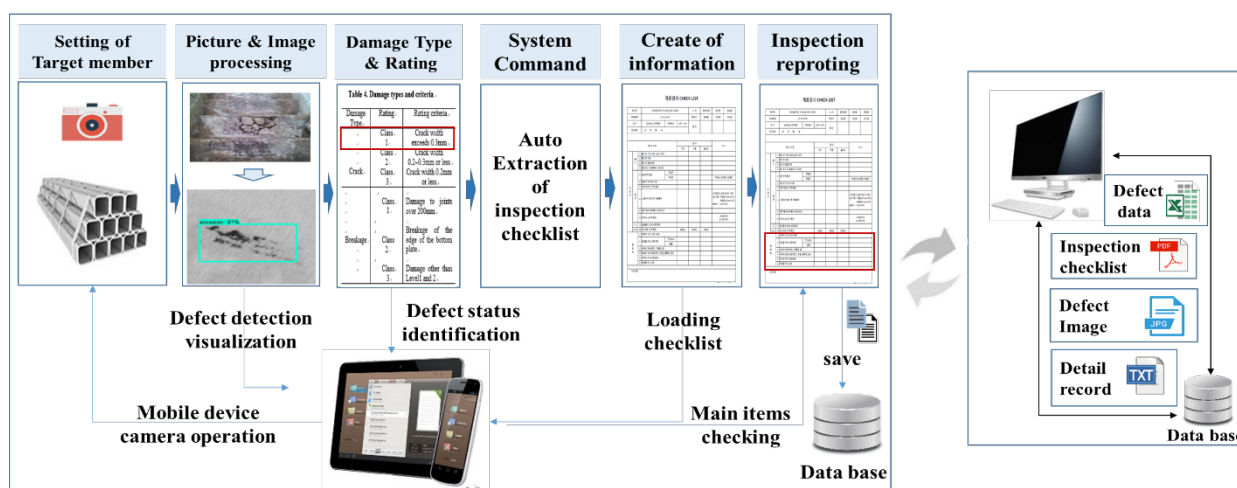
Setting of Target member

Picture & Image processing

Damage Type & Rating

System Command

Create of information

Inspection reproting

Table 4. Damage types and criteria

| Damage Type | Rating | Rating criteria |
|---|---|---|
| Crack | Class 1 | Crack width exceeds 0.3mm |
| | Class 2 | Crack width 0.2~0.3mm or less |
| | Class 3 | Crack width 0.2mm or less |
| Breakage | Class 1 | Damage to joints over 200mm |
| | Class 2 | Breakage of the edge of the bottom plate |
| | Class 3 | Damage other than Level1 and 2 |

Auto Extraction of inspection checklist

Defect detection visualization

Defect status identification

Loading checklist

save

Mobile device camera operation

Main items checking

Data base

Defect data

Inspection checklist

PDF

Defect Image

JPG

Detail record

TXT

Data bas